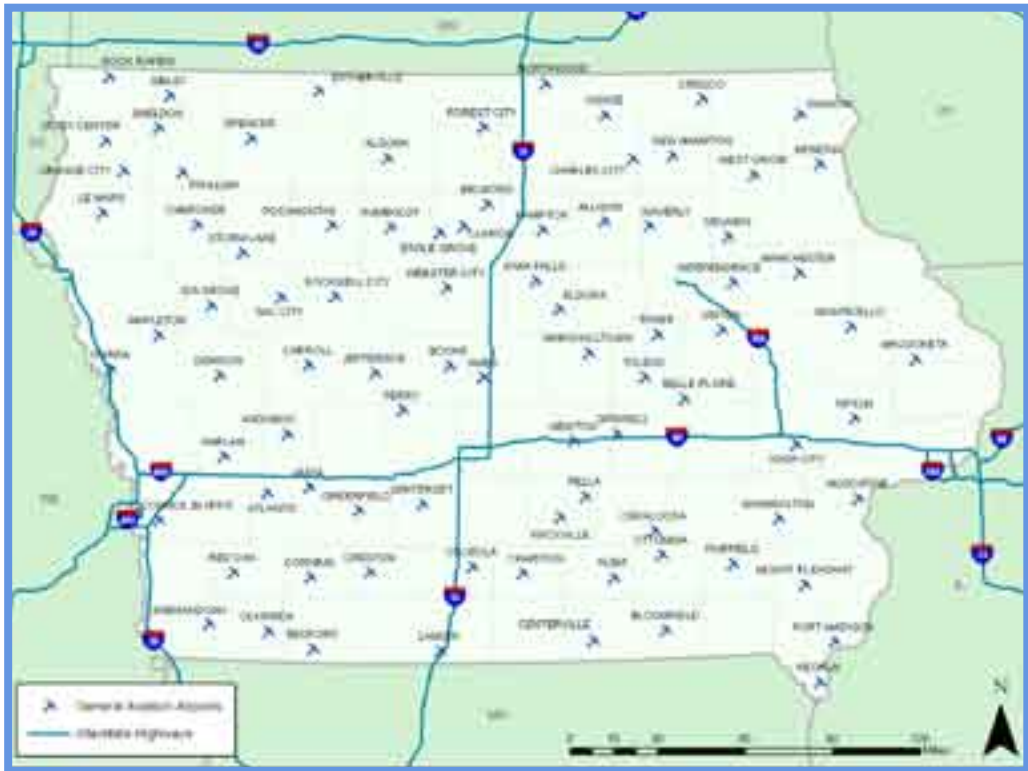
ROCK RAPIDS
SIBLEY
ESTHERVILLE
NORTHWOOD
CRESCO
DECORAH
CRESCO
SIOUX CENTER
SHELDON
SPENCER
FOREST CITY
OSAGE
WAUKON
ALGONA
NEW HAMPTON
ORANGE CITY
PAULLINA
CHARLES CITY
WEST UNION
ELKADER
LE MARS
BELMOND
CHEROKEE
POCAHONTAS
HUMBOLDT
HAMPTON
ALLISON
WAVERLY
OELWEIN
STORM LAKE
CLARION
EAGLE GROVE
WEBSTER CITY
CEDAR FALLS
INDEPENDENCE
MANCHESTER
IDA GROVE
ROCKWELL CITY
SAC CITY
ELDORA
MAPLETON
VINTON
MONTICELLO
MARSHALLTOWN
ONAWA
TRAER
MAQUOKETA
DENISON
CARROLL
JEFFERSON
BOONE
AMES
TOLEDO
BELLE PLAINE
PERRY
TIPTON
AUDUBON
NEWTON
GRINNELL
HARLAN
IOWA CITY
ADAIR
MUSCATINE
COUNCIL BLUFFS
ATLANTIC
GREENFIELD
WINTERSET
PELLA
KNOXVILLE
OSKALOOSA
WASHINGTON
OTTUMWA
RED OAK
FAIRFIELD
CORNING
CRESTON
OSCEOLA
CHARITON
ALBIA
MOUNT PLEASANT
SHENANDOAH
CLARINDA
BEDFORD
LAMONI
CENTERVILLE
BLOOMFIELD
FORT MADISON
KEOKUK
General Aviation Airports
Interstate Highways
N
0 10 20 40 60 80 100 Miles